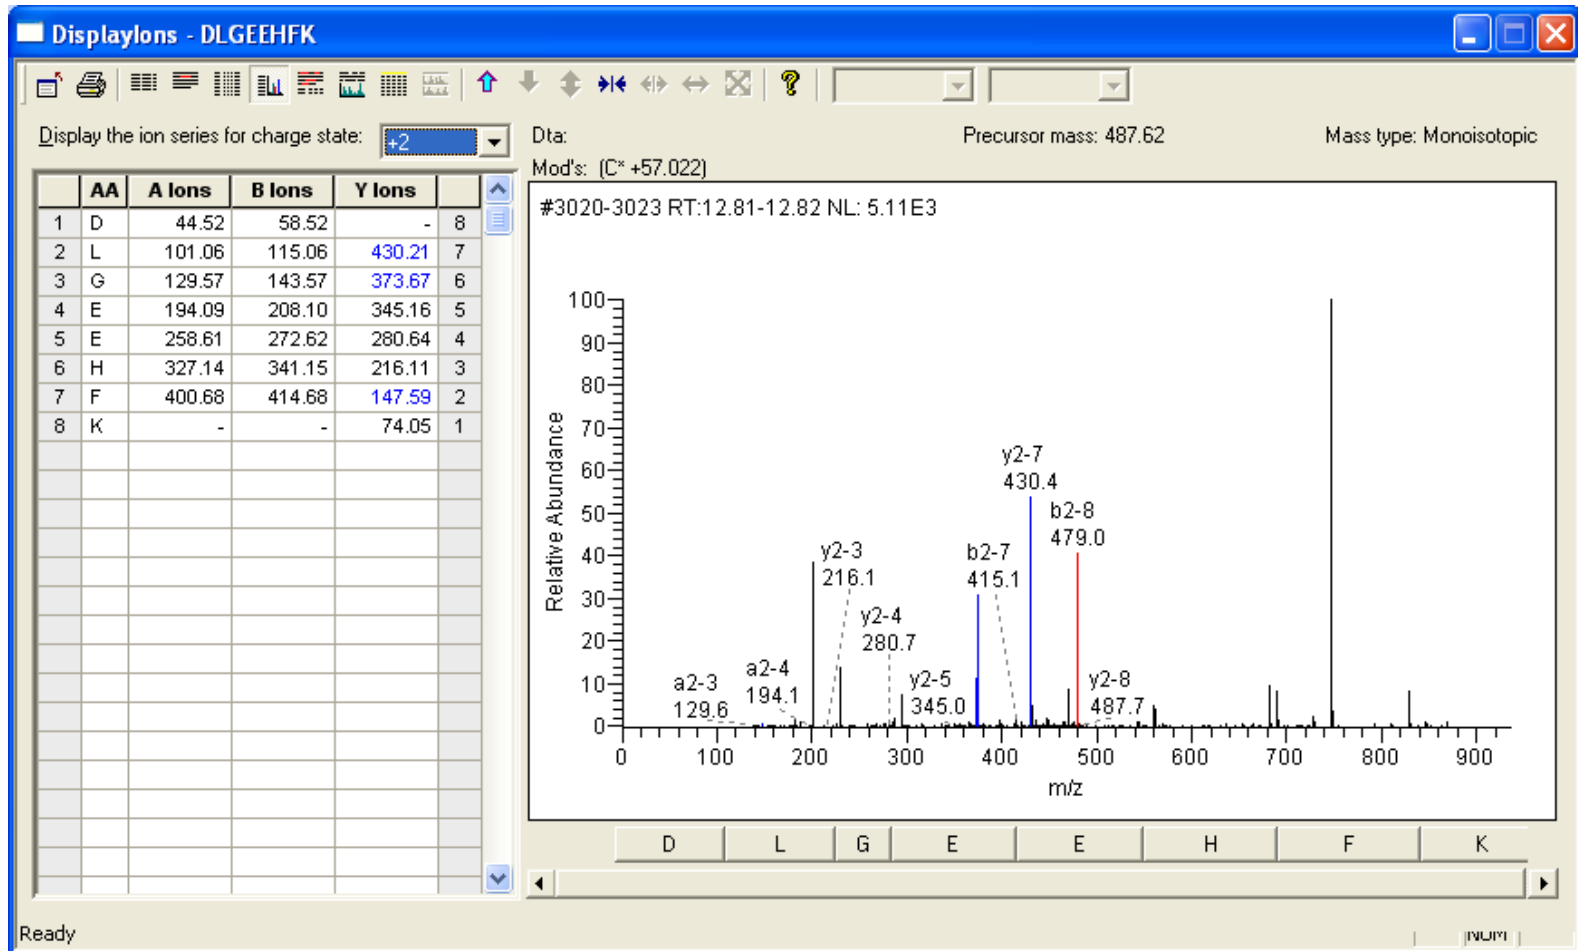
DisplayIons - DLGEEHFK

Display the ion series for charge state: +2

Dta:

Precursor mass: 487.62

Mass type: Monoisotopic

Mod's: (C* +57.022)

| | AA | A Ions | B Ions | Y Ions | |
|---|---|---|---|---|---|
| 1 | D | 44.52 | 58.52 | - | 8 |
| 2 | L | 101.06 | 115.06 | 430.21 | 7 |
| 3 | G | 129.57 | 143.57 | 373.67 | 6 |
| 4 | E | 194.09 | 208.10 | 345.16 | 5 |
| 5 | E | 258.61 | 272.62 | 280.64 | 4 |
| 6 | H | 327.14 | 341.15 | 216.11 | 3 |
| 7 | F | 400.68 | 414.68 | 147.59 | 2 |
| 8 | K | - | - | 74.05 | 1 |

#3020-3023 RT:12.81-12.82 NL: 5.11E3

Relative Abundance

100
90
80
70
60
50
40
30
20
10
0

y2-7 430.4
b2-8 479.0
y2-3 216.1
b2-7 415.1
y2-4 280.7
a2-4 194.1
a2-3 129.6
y2-5 345.0
y2-8 487.7

0 100 200 300 400 500 600 700 800 900

m/z

D L G E E H F K

Ready

NUM